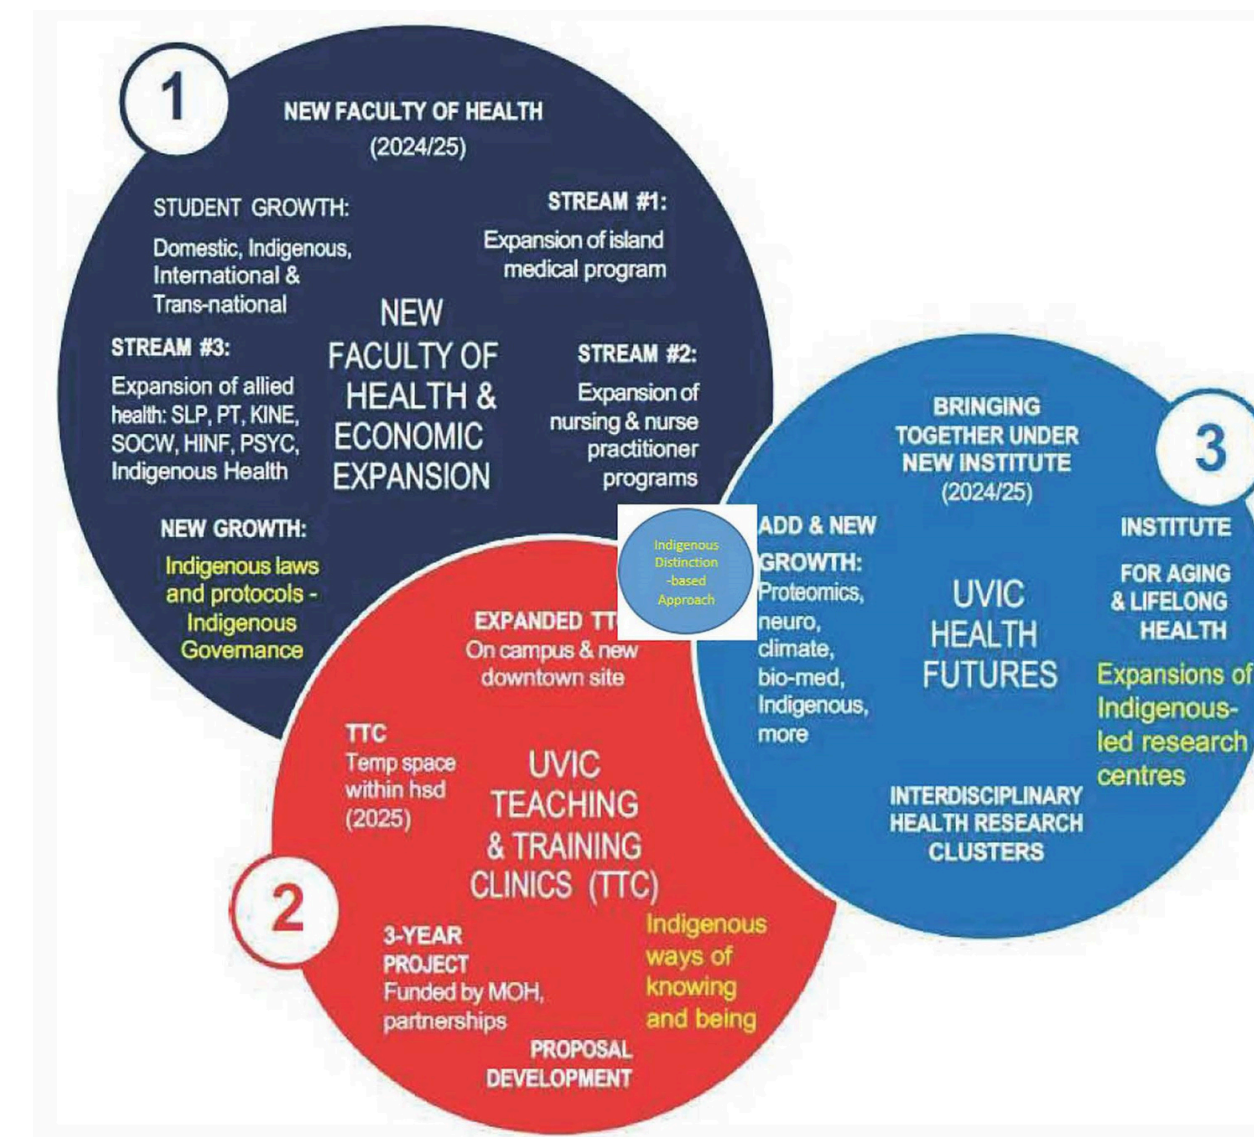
1

NEW FACULTY OF HEALTH (2024/25)

STUDENT GROWTH: Domestic, Indigenous, International & Trans-national

STREAM #1: Expansion of island medical program

NEW FACULTY OF HEALTH & ECONOMIC EXPANSION

STREAM #3: Expansion of allied health: SLP, PT, KINE, SOCW, HINF, PSYC, Indigenous Health

STREAM #2: Expansion of nursing & nurse practitioner programs

NEW GROWTH: Indigenous laws and protocols - Indigenous Governance

Indigenous Distinction -based Approach

EXPANDED TT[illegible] On campus & new downtown site

TTC Temp space within hsd (2025)

UVIC TEACHING & TRAINING CLINICS (TTC)

2

3-YEAR PROJECT Funded by MOH, partnerships

Indigenous ways of knowing and being

PROPOSAL DEVELOPMENT

BRINGING TOGETHER UNDER NEW INSTITUTE (2024/25)

3

ADD & NEW GROWTH: Proteomics, neuro, climate, bio-med, Indigenous, more

UVIC HEALTH FUTURES

INSTITUTE FOR AGING & LIFELONG HEALTH

Expansions of Indigenous-led research centres

INTERDISCIPLINARY HEALTH RESEARCH CLUSTERS